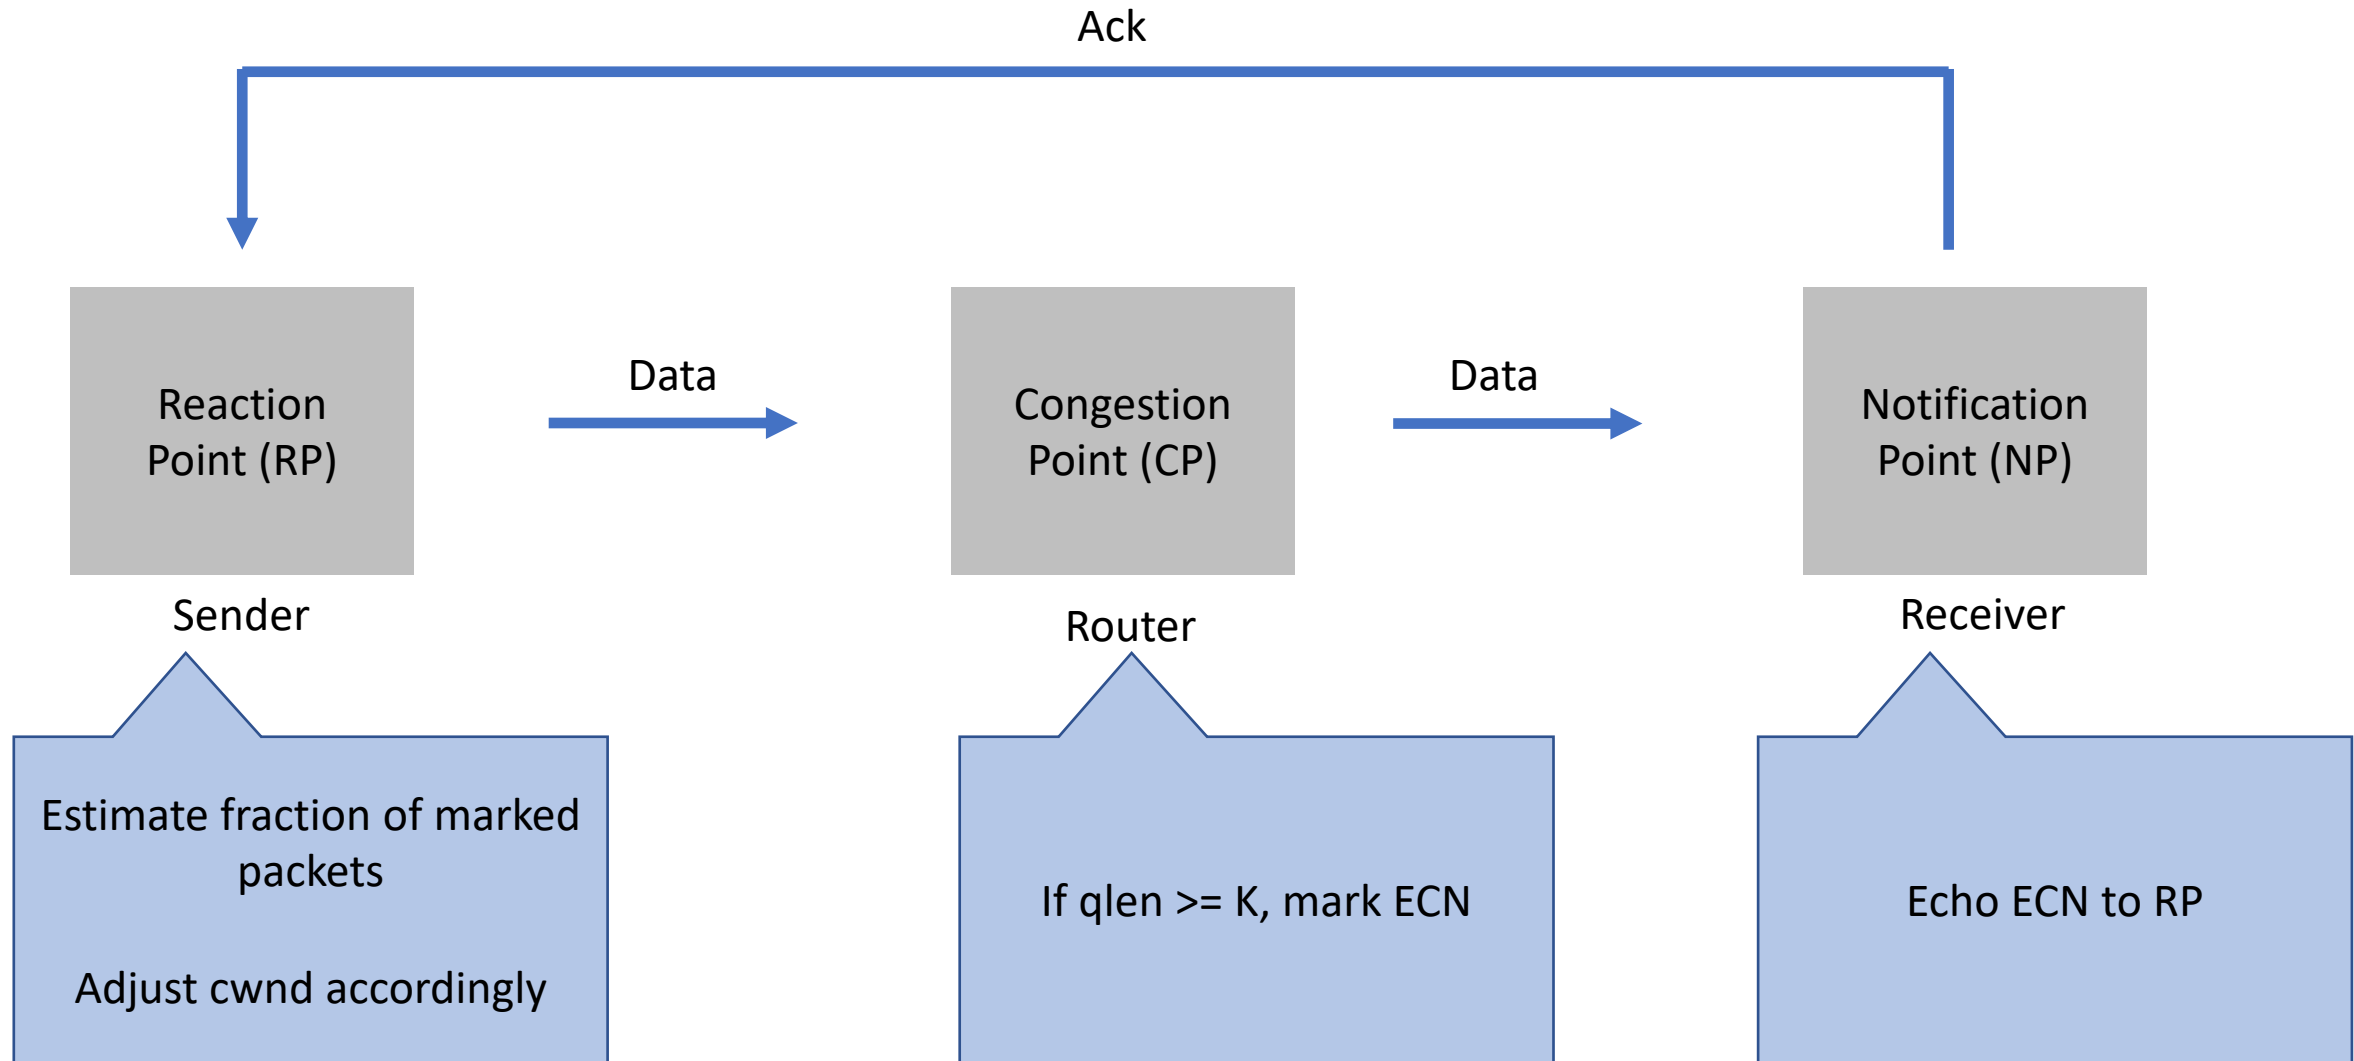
Ack

Reaction Point (RP)

Data

Congestion Point (CP)

Data

Notification Point (NP)

Sender

Router

Receiver

Estimate fraction of marked packets

Adjust cwnd accordingly

If qlen >= K, mark ECN

Echo ECN to RP